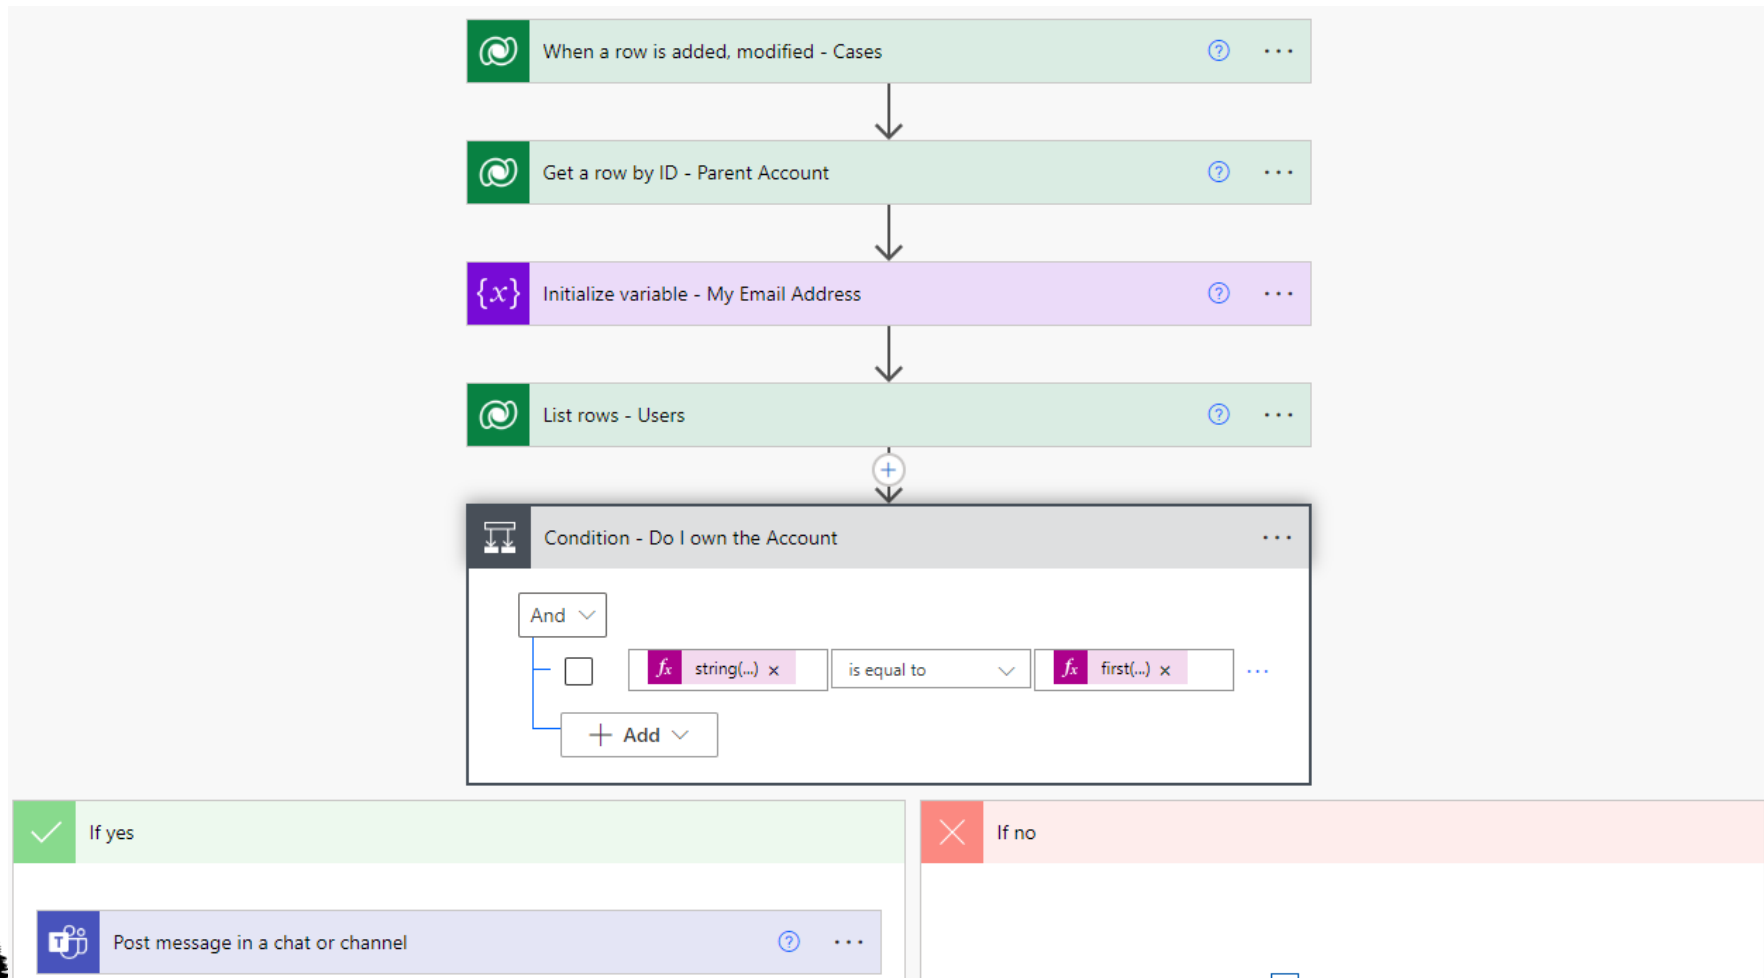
When a row is added, modified - Cases

Get a row by ID - Parent Account

Initialize variable - My Email Address

List rows - Users

Condition - Do I own the Account

And

string(...) ×

is equal to

first(...) ×

Add

If yes

If no

Post message in a chat or channel